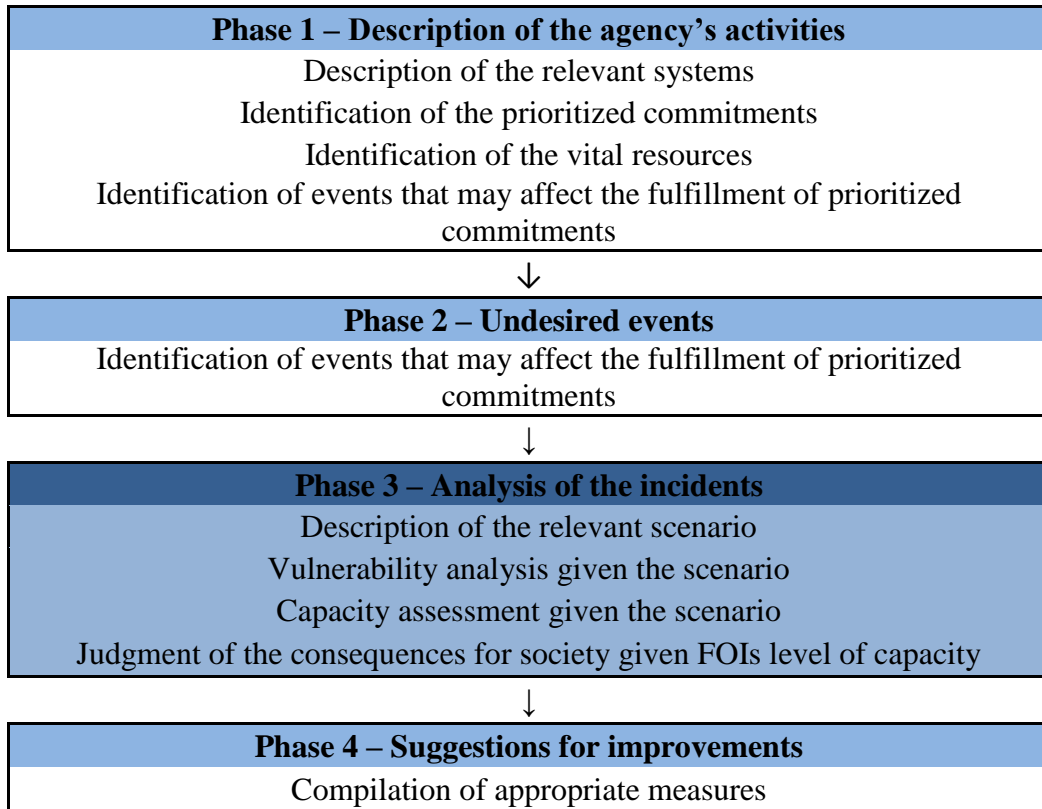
**Phase 1 – Description of the agency's activities**

Description of the relevant systems

Identification of the prioritized commitments

Identification of the vital resources

Identification of events that may affect the fulfillment of prioritized commitments

↓

**Phase 2 – Undesired events**

Identification of events that may affect the fulfillment of prioritized commitments

↓

**Phase 3 – Analysis of the incidents**

Description of the relevant scenario

Vulnerability analysis given the scenario

Capacity assessment given the scenario

Judgment of the consequences for society given FOIs level of capacity

↓

**Phase 4 – Suggestions for improvements**

Compilation of appropriate measures